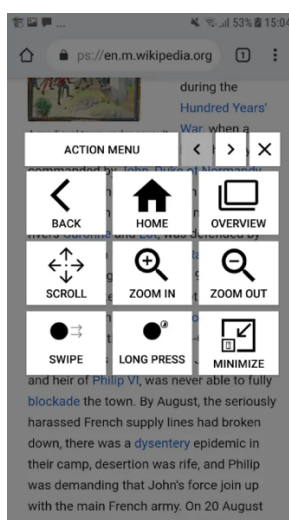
53% 15:04
ps://en.m.wikipedia.org 1
during the Hundred Years' War, when a
commanded by John, Duke of Normandy
rivers Garonne and Lot, was defended by
ACTION MENU
BACK
HOME
OVERVIEW
SCROLL
ZOOM IN
ZOOM OUT
SWIPE
LONG PRESS
MINIMIZE
and heir of Philip VI, was never able to fully blockade the town. By August, the seriously harassed French supply lines had broken down, there was a dysentery epidemic in their camp, desertion was rife, and Philip was demanding that John's force join up with the main French army. On 20 August